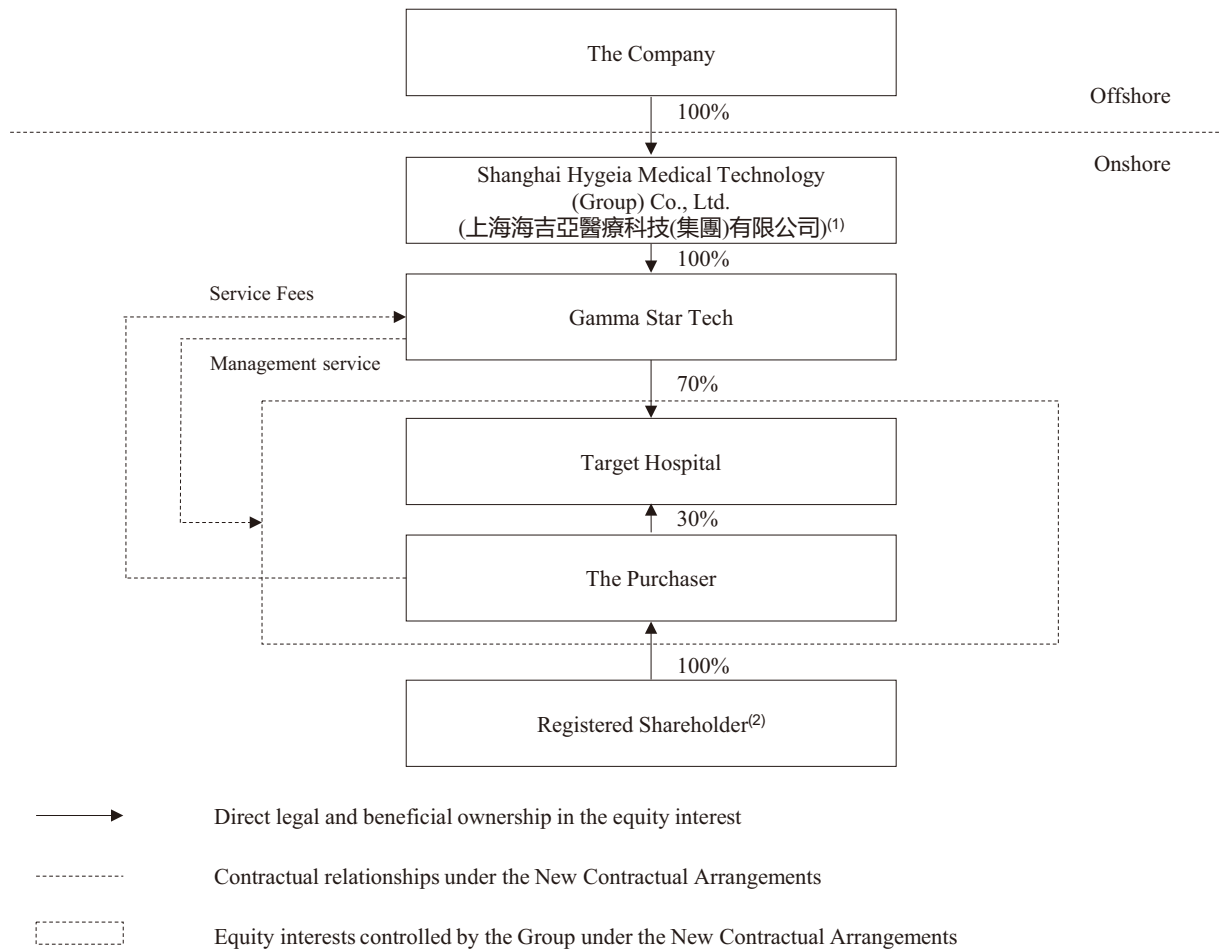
The Company

100%

Offshore

Onshore

Shanghai Hygeia Medical Technology (Group) Co., Ltd. (上海海吉亞醫療科技(集團)有限公司)$^{(1)}$

100%

Service Fees

Gamma Star Tech

Management service

70%

Target Hospital

30%

The Purchaser

100%

Registered Shareholder$^{(2)}$

Direct legal and beneficial ownership in the equity interest

Contractual relationships under the New Contractual Arrangements

Equity interests controlled by the Group under the New Contractual Arrangements